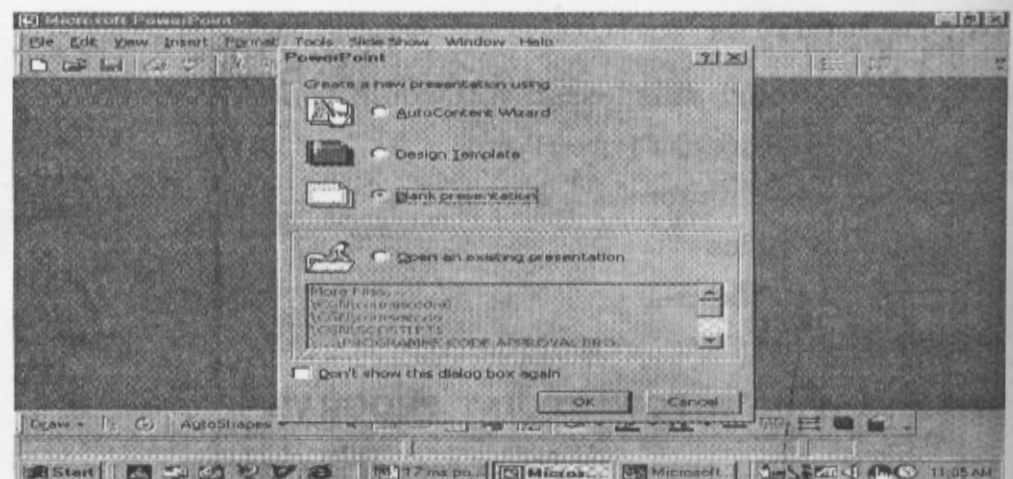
Microsoft PowerPoint

File Edit View Insert Format Tools Slide Show Window Help

PowerPoint

Create a new presentation using

AutoContent Wizard

Design Template

Blank presentation

Open an existing presentation

More Files...
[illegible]
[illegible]
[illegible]
...\PROGRAMME CODE APPROVAL.PPT

Don't show this dialog box again

OK

Cancel

Draw AutoShapes

Start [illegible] Microsoft... Microsoft... 11:05 AM